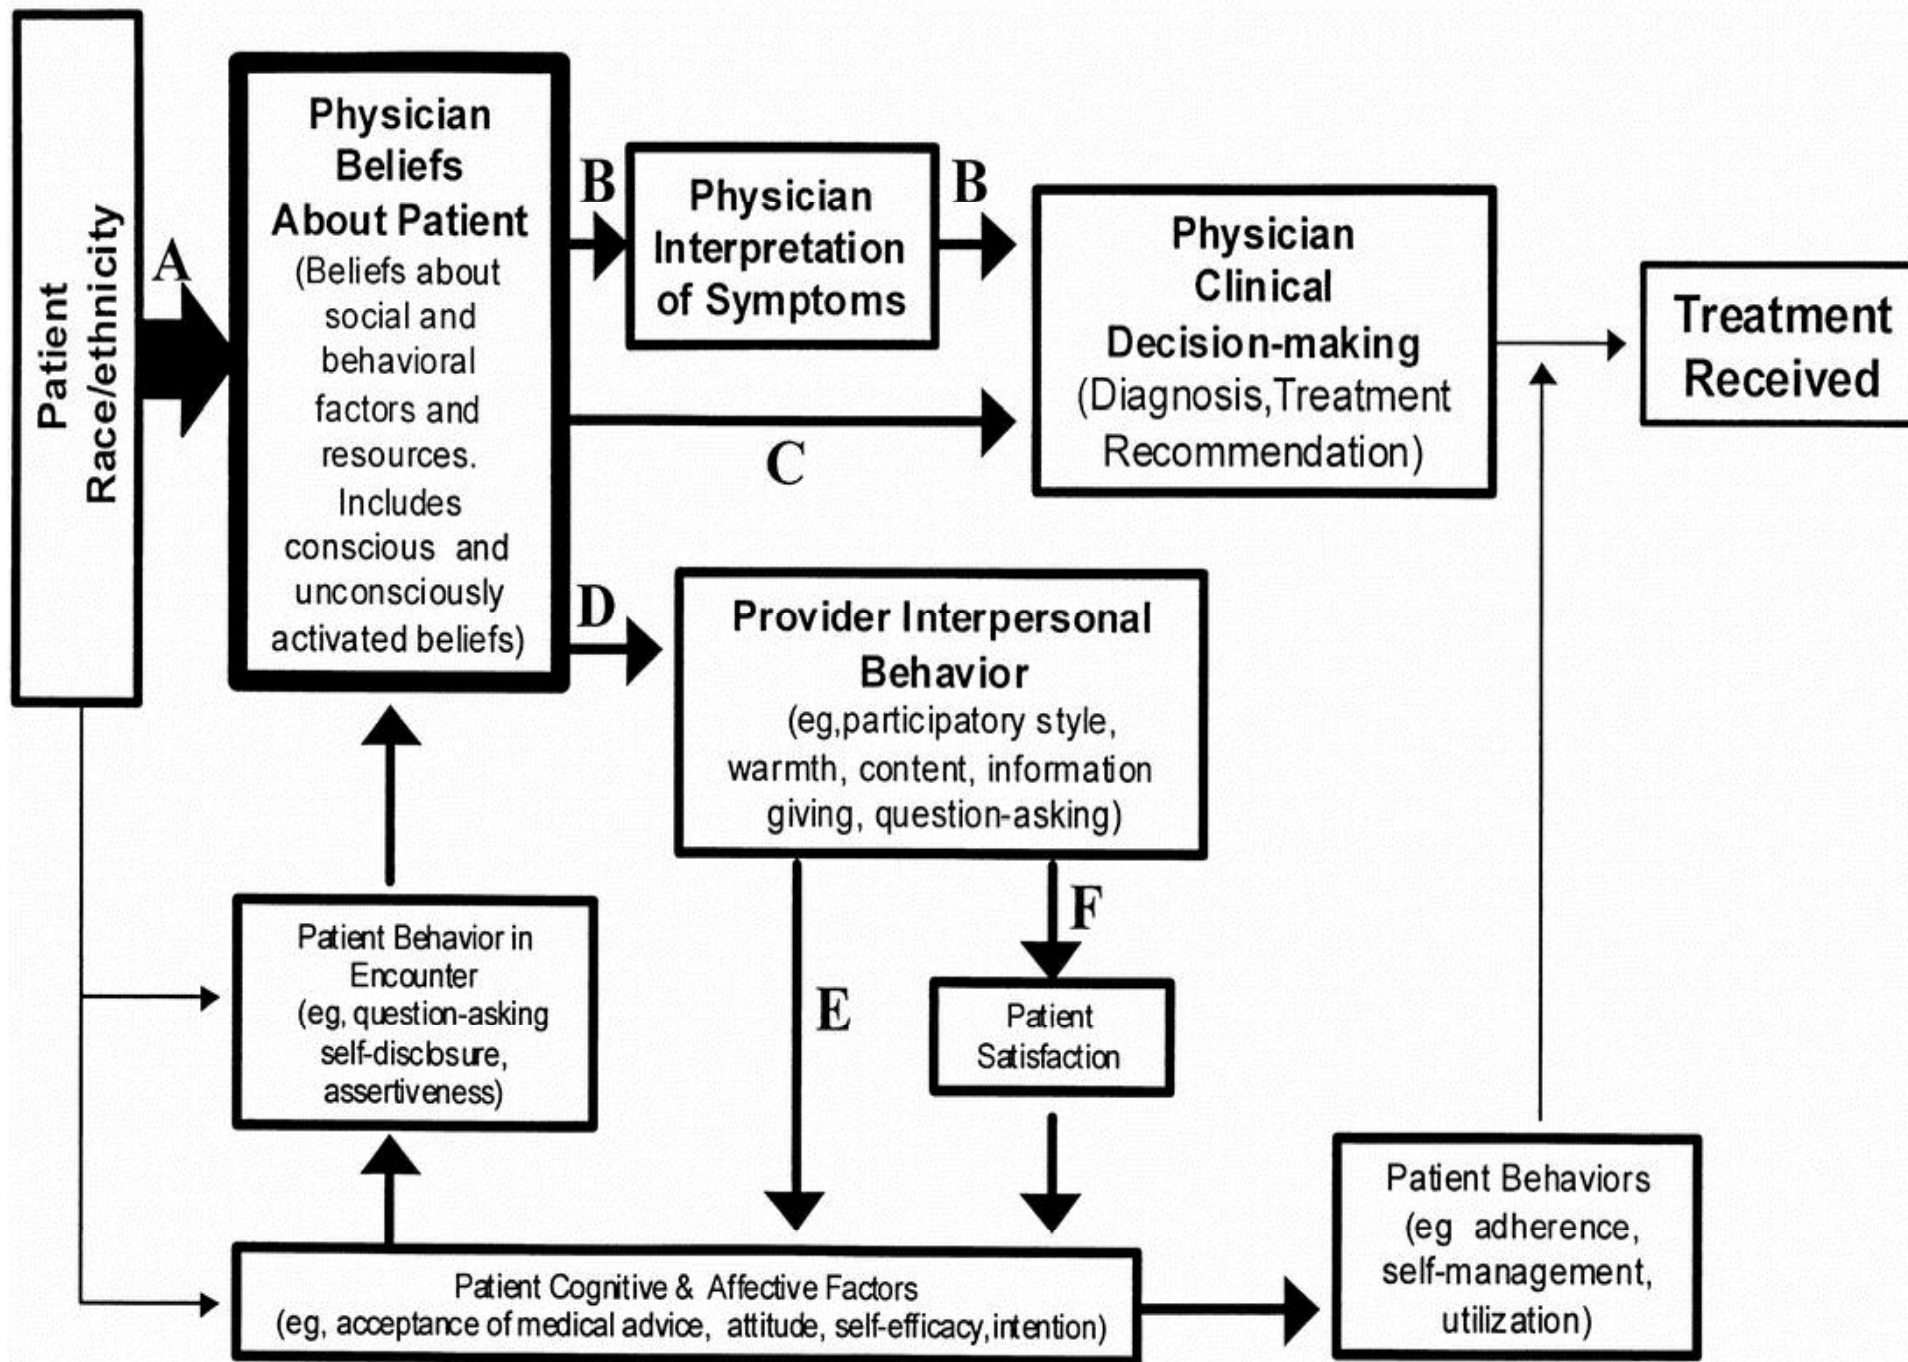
Patient Race/ethnicity

A

Physician Beliefs About Patient (Beliefs about social and behavioral factors and resources. Includes conscious and unconsciously activated beliefs)

B

Physician Interpretation of Symptoms

B

Physician Clinical Decision-making (Diagnosis,Treatment Recommendation)

Treatment Received

C

D

Provider Interpersonal Behavior (eg,participatory style, warmth, content, information giving, question-asking)

F

E

Patient Behavior in Encounter (eg, question-asking self-disclosure, assertiveness)

Patient Satisfaction

Patient Behaviors (eg adherence, self-management, utilization)

Patient Cognitive & Affective Factors (eg, acceptance of medical advice, attitude, self-efficacy, intention)